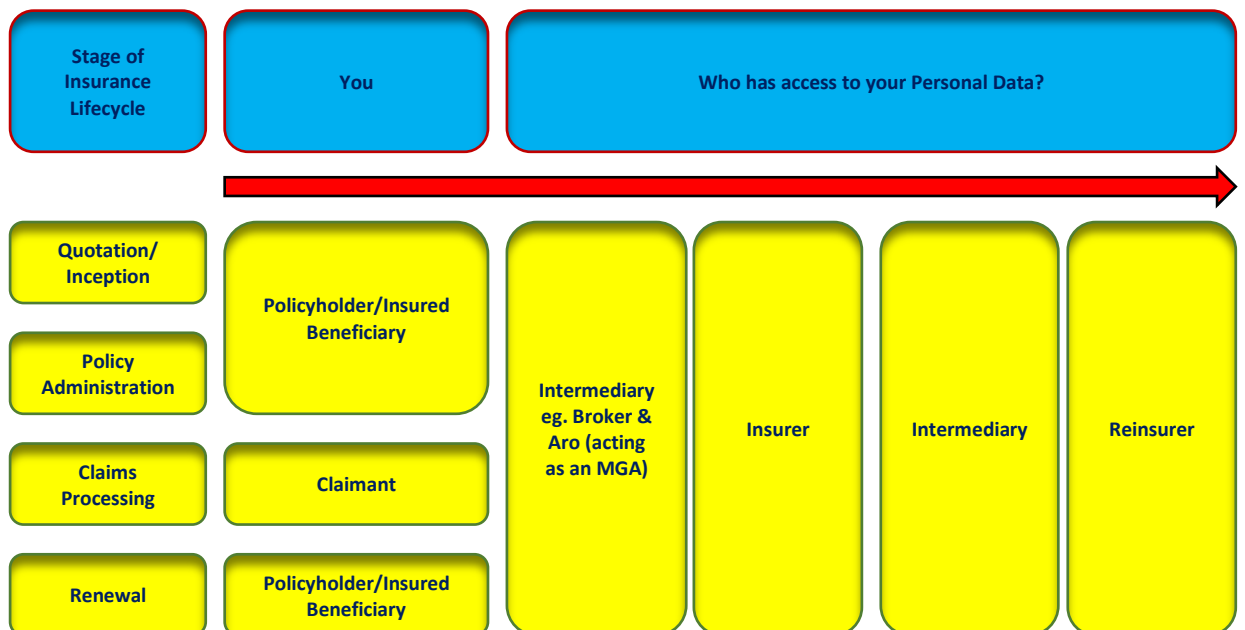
Stage of Insurance Lifecycle

You

Who has access to your Personal Data?

Quotation/ Inception

Policy Administration

Claims Processing

Renewal

Policyholder/Insured Beneficiary

Claimant

Policyholder/Insured Beneficiary

Intermediary eg. Broker & Aro (acting as an MGA)

Insurer

Intermediary

Reinsurer